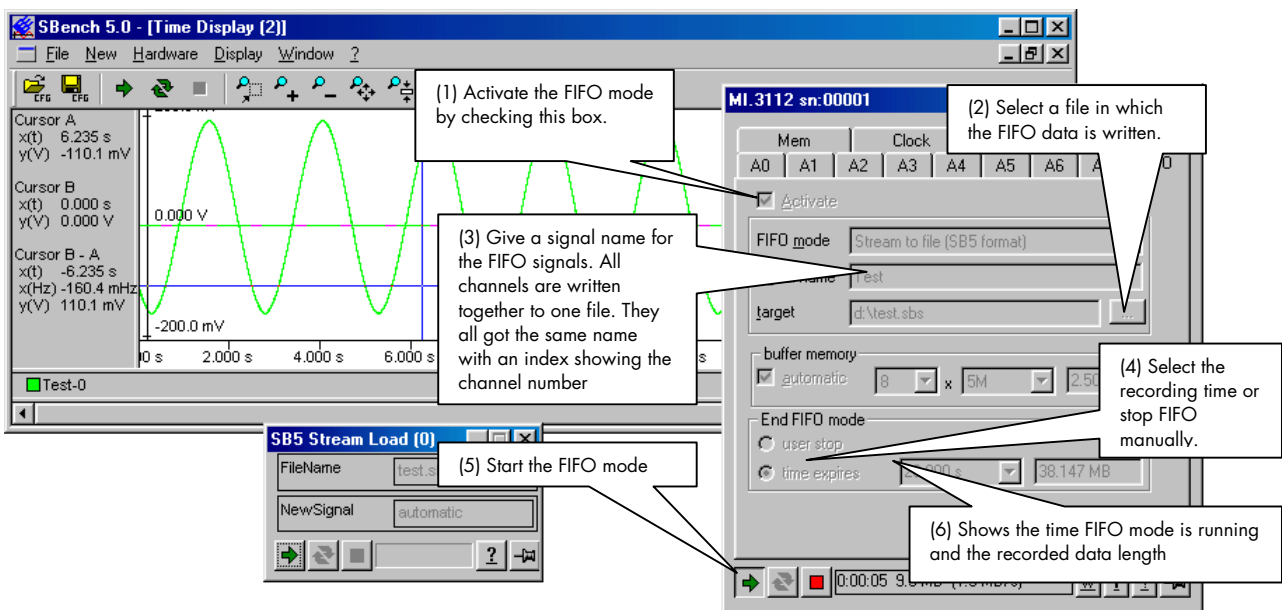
SBench 5.0 - [Time Display (2)]

File New Hardware Display Window ?

CFG CFG

Cursor A
x(t) 6.235 s
y(V) -110.1 mV

Cursor B
x(t) 0.000 s
y(V) 0.000 V

Cursor B - A
x(t) -6.235 s
x(Hz) -160.4 mHz
y(V) 110.1 mV

0.000 V

-200.0 mV

0 s 2.000 s 4.000 s 6.000 s

Test-0

(1) Activate the FIFO mode by checking this box.

MI.3112 sn:00001

(2) Select a file in which the FIFO data is written.

Mem Clock

A0 A1 A2 A3 A4 A5 A6 A

Activate

FIFO mode Stream to file (SB5 format)

name Test

target d:\test.sbs

...

(3) Give a signal name for the FIFO signals. All channels are written together to one file. They all got the same name with an index showing the channel number

buffer memory

automatic 8 x 5M 2.50

(4) Select the recording time or stop FIFO manually.

End FIFO mode

user stop

time expires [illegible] s 38.147 MB

SB5 Stream Load (0)

FileName test.s

NewSignal automatic

(5) Start the FIFO mode

(6) Shows the time FIFO mode is running and the recorded data length

0:00:05 9.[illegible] MB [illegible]

?